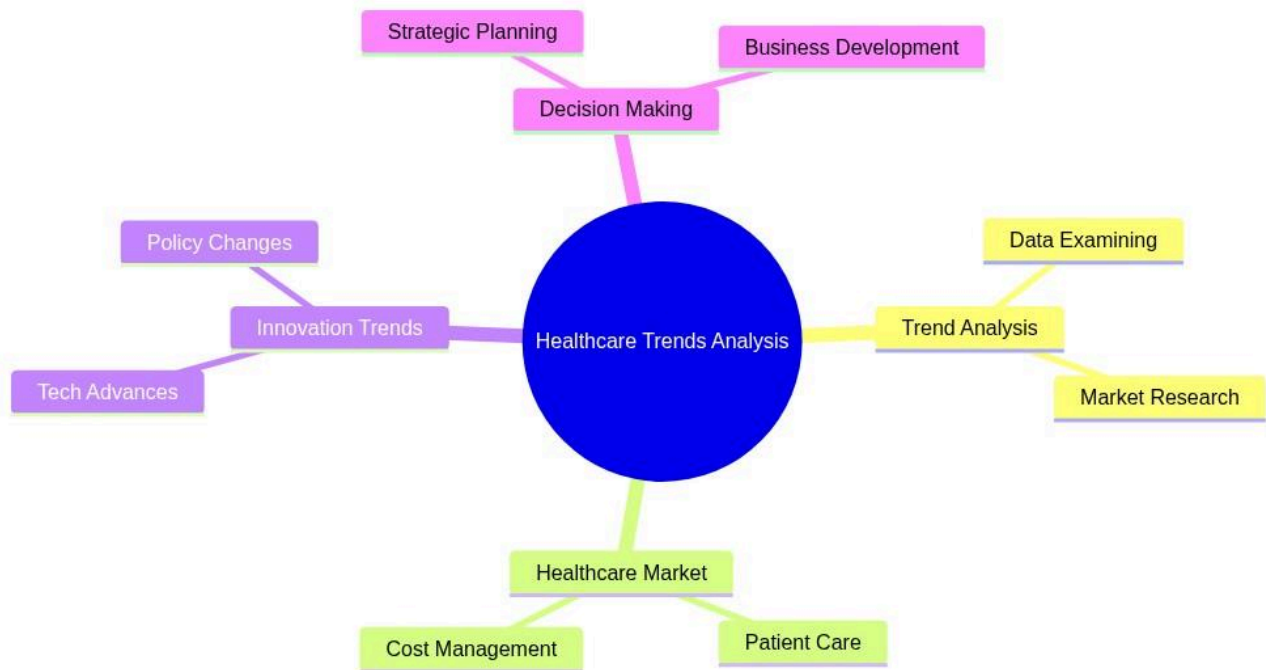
Strategic Planning

Business Development

Decision Making

Policy Changes

Innovation Trends

Tech Advances

Healthcare Trends Analysis

Data Examining

Trend Analysis

Market Research

Healthcare Market

Cost Management

Patient Care